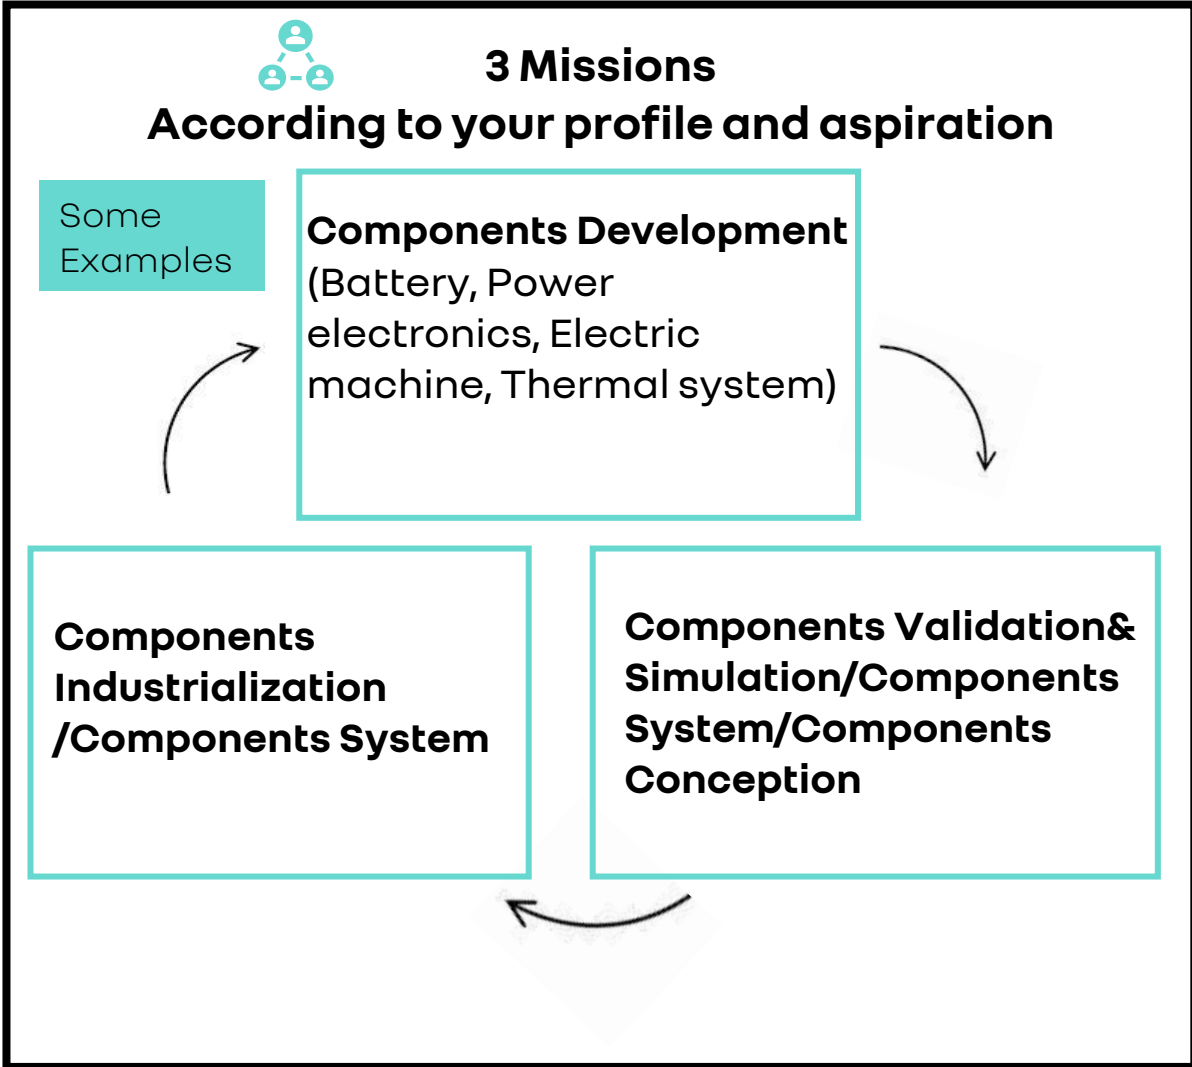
3 Missions
According to your profile and aspiration

Some Examples

Components Development
(Battery, Power electronics, Electric machine, Thermal system)

Components Validation& Simulation/Components System/Components Conception

Components Industrialization /Components System